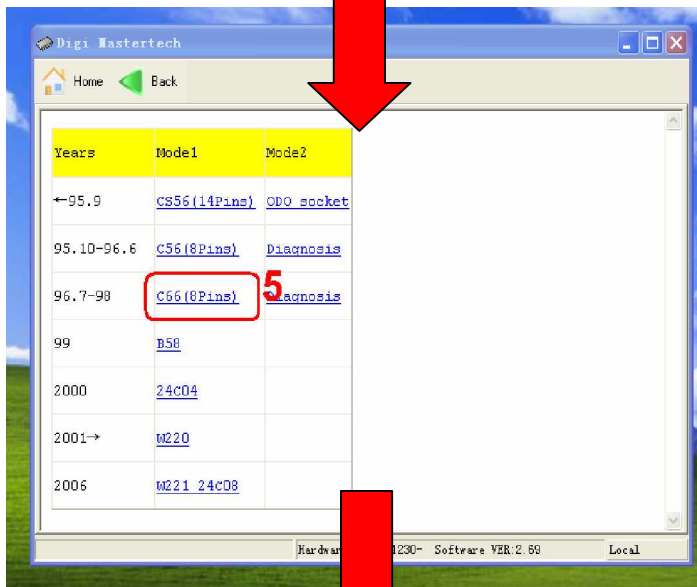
Digi Mastertech

Home Back

| Years | Mode1 | Mode2 |
|---|---|---|
| ←95.9 | CS56(14Pins) | ODO socket |
| 95.10-96.6 | C56(8Pins) | Diagnosis |
| 96.7-98 | C66(8Pins) | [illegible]agnosis |
| 99 | B58 | |
| 2000 | 24C04 | |
| 2001→ | W220 | |
| 2006 | W221 24C08 | |

5

Hardwa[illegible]1230- Software VER:2.69 Local